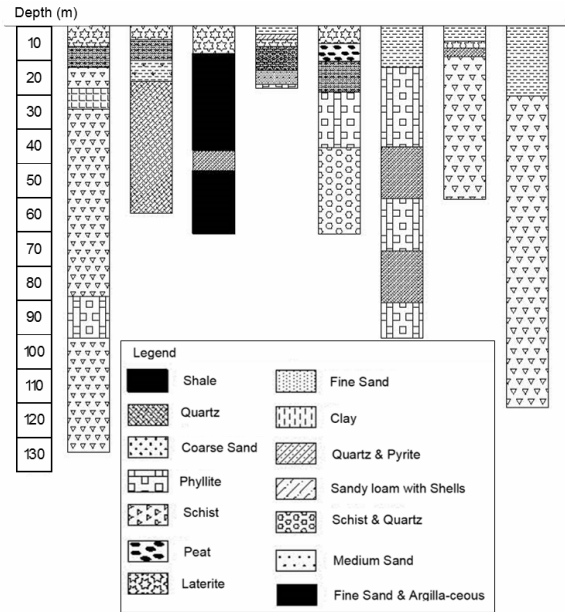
Depth (m)

| |
|---|
| 10 |
| 20 |
| 30 |
| 40 |
| 50 |
| 60 |
| 70 |
| 80 |
| 90 |
| 100 |
| 110 |
| 120 |
| 130 |

Legend

Shale
Quartz
Coarse Sand
Phyllite
Schist
Peat
Laterite
Fine Sand
Clay
Quartz & Pyrite
Sandy loam with Shells
Schist & Quartz
Medium Sand
Fine Sand & Argilla-ceous